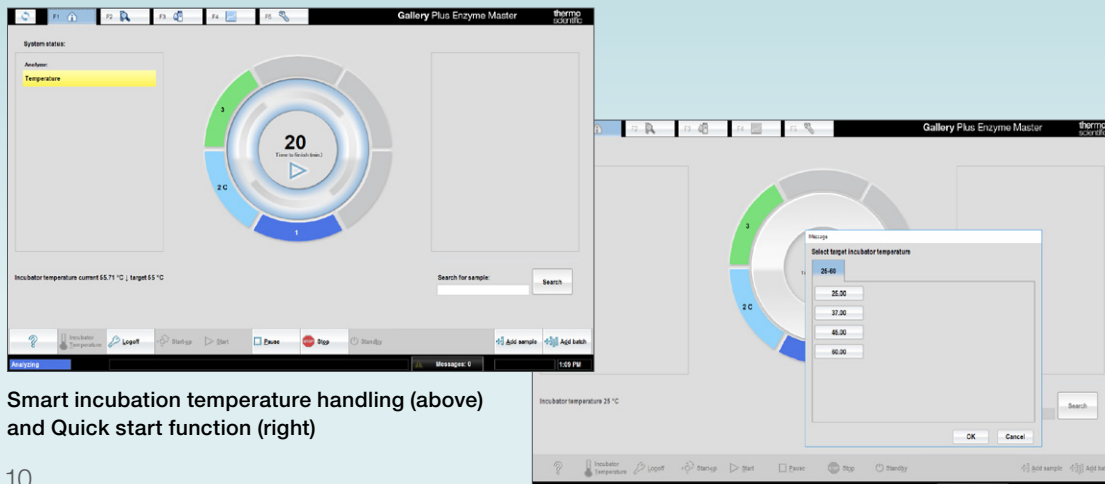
F1 F2 F3 F4 F5

Gallery Plus Enzyme Master

thermo scientific

System status:

Analyzer:

Temperature

3

2 C

1

20

Time to finish (min.)

Incubator temperature current 55.71 °C | target 55 °C

Search for sample:

Search

Incubator Temperature

Logoff

Start-up

Start

Pause

Stop

Standby

Add sample

Add batch

Analyzing

Messages: 0

1:09 PM

F2 F3 F4 F5

Gallery Plus Enzyme Master

thermo scientific

3

2 C

Message

Select target incubator temperature

25-60

25.00

37.00

48.00

60.00

OK

Cancel

Incubator temperature 25 °C

Search

Incubator Temperature

Logoff

Start-up

Start

Pause

Stop

Standby

Add sample

Add ba

Smart incubation temperature handling (above) and Quick start function (right)

10